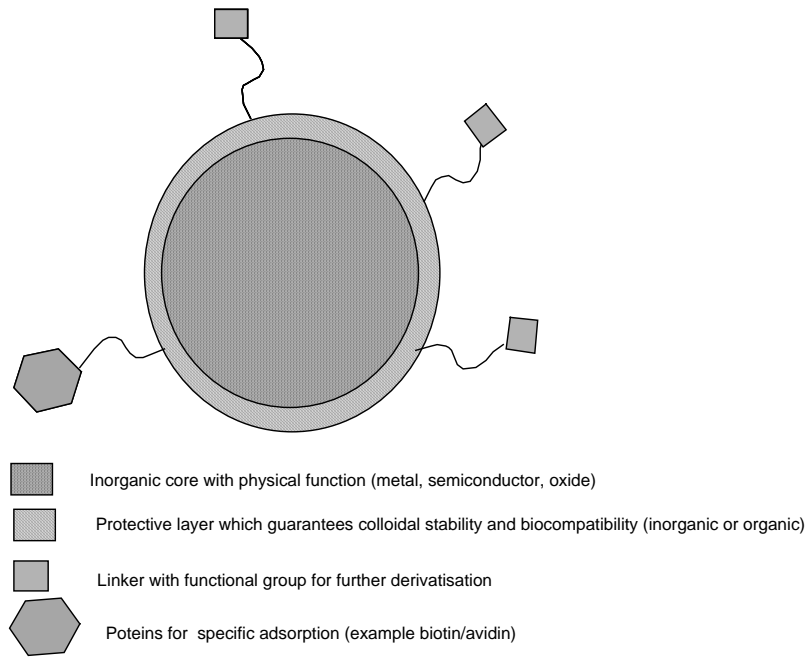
Inorganic core with physical function (metal, semiconductor, oxide)

Protective layer which guarantees colloidal stability and biocompatibility (inorganic or organic)

Linker with functional group for further derivatisation

Poteins for specific adsorption (example biotin/avidin)